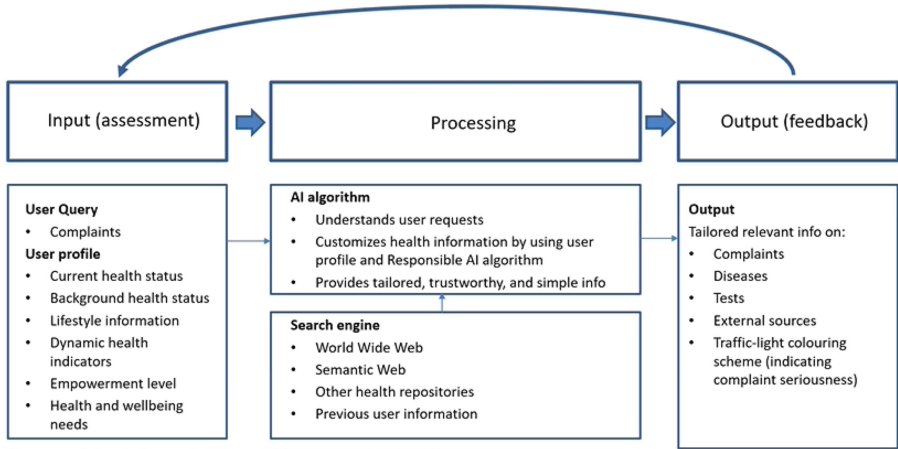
Input (assessment)

Processing

Output (feedback)

User Query
- Complaints
User profile
- Current health status
- Background health status
- Lifestyle information
- Dynamic health indicators
- Empowerment level
- Health and wellbeing needs

AI algorithm
- Understands user requests
- Customizes health information by using user profile and Responsible AI algorithm
- Provides tailored, trustworthy, and simple info

Search engine
- World Wide Web
- Semantic Web
- Other health repositories
- Previous user information

Output
Tailored relevant info on:
- Complaints
- Diseases
- Tests
- External sources
- Traffic-light colouring scheme (indicating complaint seriousness)